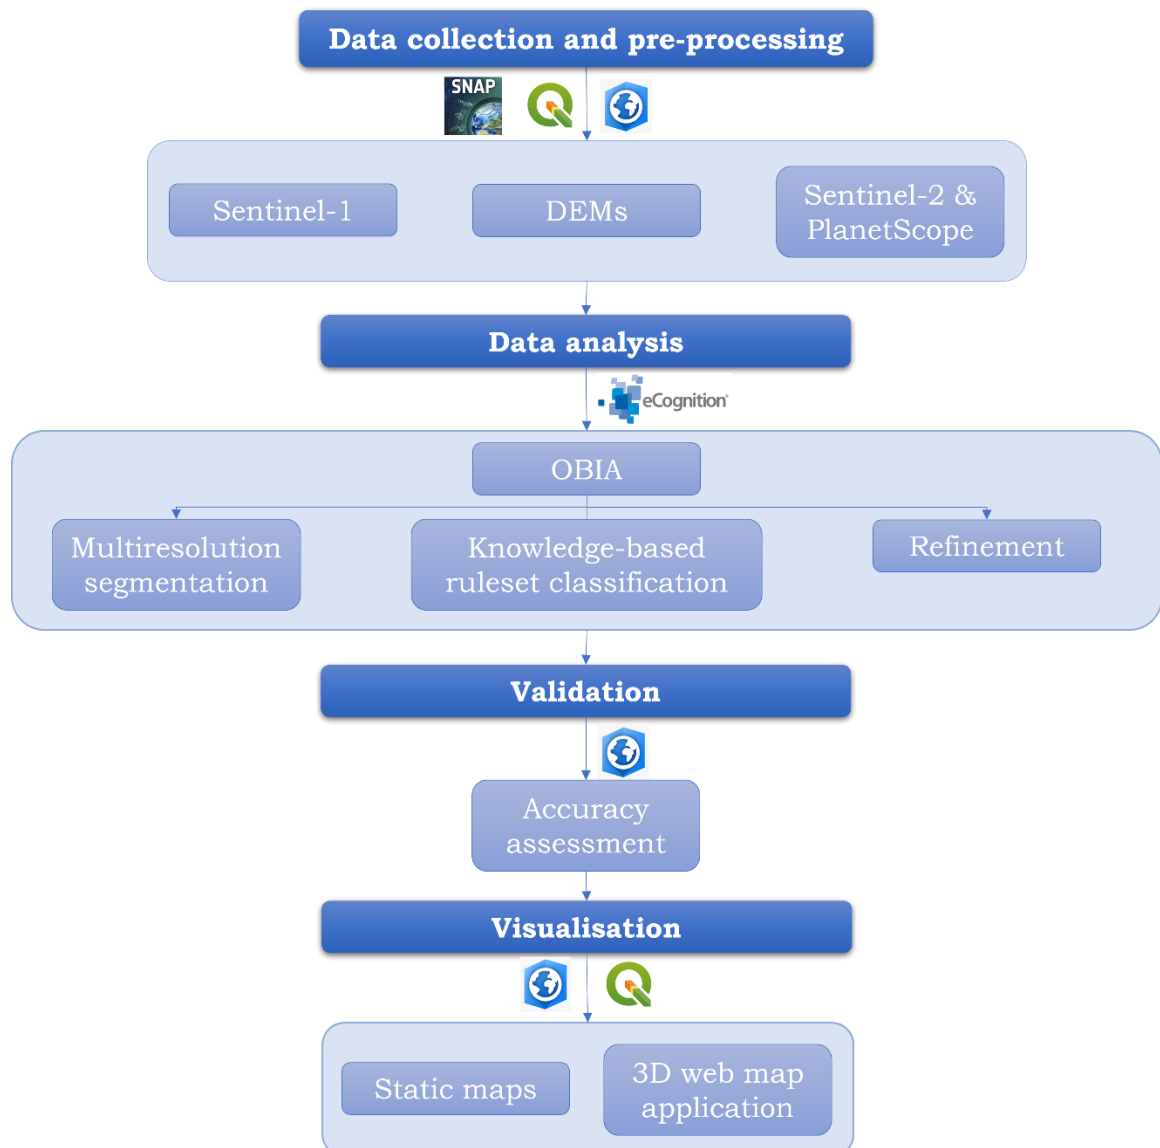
Data collection and pre-processing

SNAP

Sentinel-1

DEMs

Sentinel-2 & PlanetScope

Data analysis

eCognition

OBIA

Multiresolution segmentation

Knowledge-based ruleset classification

Refinement

Validation

Accuracy assessment

Visualisation

Static maps

3D web map application